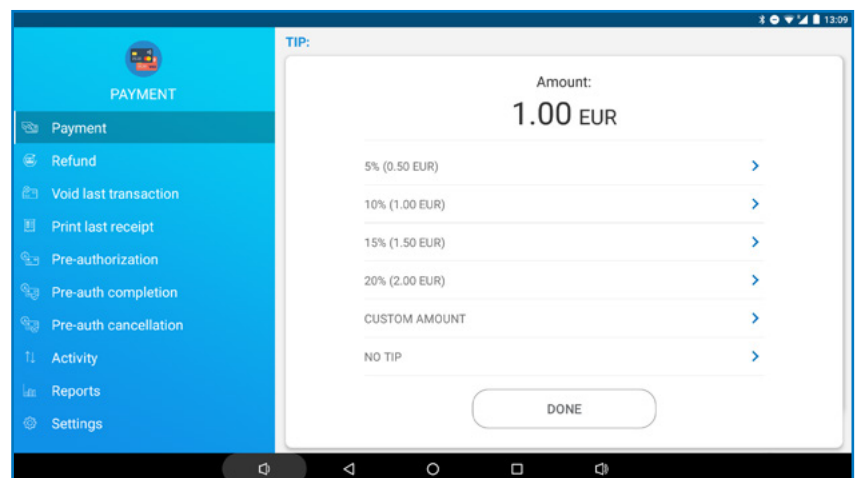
13:09

PAYMENT

Payment
Refund
Void last transaction
Print last receipt
Pre-authorization
Pre-auth completion
Pre-auth cancellation
Activity
Reports
Settings

TIP:

Amount:
1.00 EUR

5% (0.50 EUR)
10% (1.00 EUR)
15% (1.50 EUR)
20% (2.00 EUR)
CUSTOM AMOUNT
NO TIP

DONE